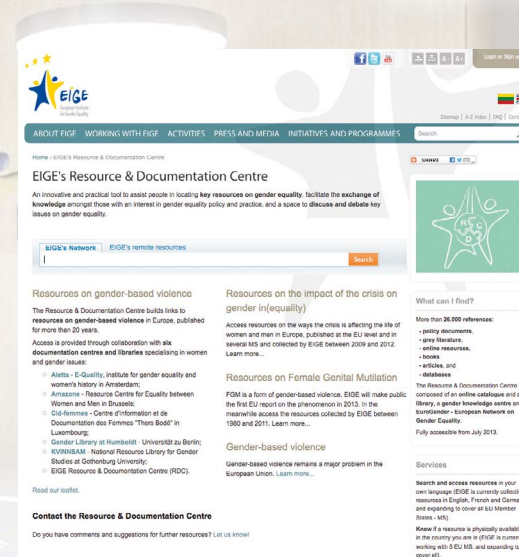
EIGE
European Institute for Gender Equality

Login or Sign up

Sitemap | A-Z Index | FAQ | Cont

ABOUT EIGE WORKING WITH EIGE ACTIVITIES PRESS AND MEDIA INITIATIVES AND PROGRAMMES

Search

Home › EIGE's Resource & Documentation Centre

EIGE's Resource & Documentation Centre

An innovative and practical tool to assist people in locating key resources on gender equality, facilitate the exchange of knowledge amongst those with an interest in gender equality policy and practice, and a space to discuss and debate key issues on gender equality.

EIGE's Network EIGE's remote resources

Search

Resources on gender-based violence

The Resource & Documentation Centre builds links to resources on gender-based violence in Europe, published for more than 20 years.

Access is provided through collaboration with six documentation centres and libraries specialising in women and gender issues:

Aletta - E-Quality, Institute for gender equality and women's history in Amsterdam;
Amazone - Resource Centre for Equality between Women and Men in Brussels;
Cid-femmes - Centre d'Information et de Documentation des Femmes "Thers Bodé" in Luxembourg;
Gender Library at Humboldt - Universität zu Berlin;
KVINNSAM - National Resource Library for Gender Studies at Gothenburg University;
EIGE Resource & Documentation Centre (RDC).

Read our leaflet.

Resources on the impact of the crisis on gender in(equality)

Access resources on the ways the crisis is affecting the life of women and men in Europe, published at the EU level and in several MS and collected by EIGE between 2009 and 2012. Learn more...

Resources on Female Genital Mutilation

FGM is a form of gender-based violence. EIGE will make public the first EU report on the phenomenon in 2013. In the meanwhile access the resources collected by EIGE between 1980 and 2011. Learn more...

Gender-based violence

Gender-based violence remains a major problem in the European Union. Learn more...

Contact the Resource & Documentation Centre

Do you have comments and suggestions for further resources? Let us know!

SHARE

What can I find?

More than 26.000 references:
- policy documents,
- grey literature,
- online resources,
- books
- articles, and
- databases

The Resource & Documentation Centre composed of an online catalogue and a library, a gender knowledge centre an EuroGender - European Network on Gender Equality.

Fully accessible from July 2013.

Services

Search and access resources in your own language (EIGE is currently collecti resources in English, French and Germa and expanding to cover all EU Member States - MS).

Know if a resource is physically availabl in the country you are in (EIGE is curren working with 5 EU MS, and expanding to cover all).